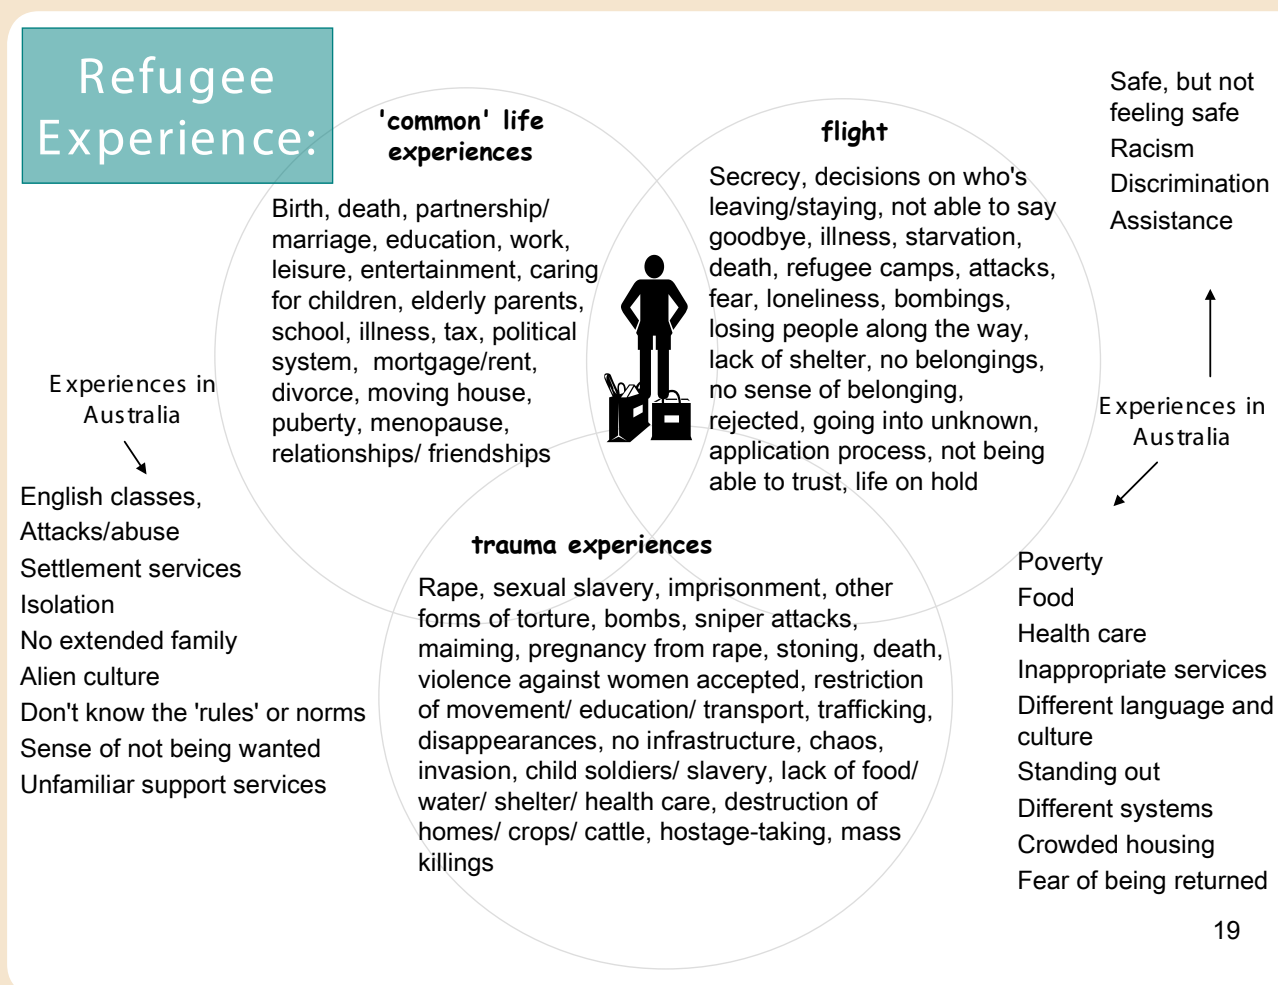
Refugee Experience:

'common' life experiences

Birth, death, partnership/ marriage, education, work, leisure, entertainment, caring for children, elderly parents, school, illness, tax, political system, mortgage/rent, divorce, moving house, puberty, menopause, relationships/ friendships

flight

Secrecy, decisions on who's leaving/staying, not able to say goodbye, illness, starvation, death, refugee camps, attacks, fear, loneliness, bombings, losing people along the way, lack of shelter, no belongings, no sense of belonging, rejected, going into unknown, application process, not being able to trust, life on hold

Safe, but not feeling safe
Racism
Discrimination
Assistance

Experiences in Australia

Experiences in Australia

English classes,
Attacks/abuse
Settlement services
Isolation
No extended family
Alien culture
Don't know the 'rules' or norms
Sense of not being wanted
Unfamiliar support services

trauma experiences

Rape, sexual slavery, imprisonment, other forms of torture, bombs, sniper attacks, maiming, pregnancy from rape, stoning, death, violence against women accepted, restriction of movement/ education/ transport, trafficking, disappearances, no infrastructure, chaos, invasion, child soldiers/ slavery, lack of food/ water/ shelter/ health care, destruction of homes/ crops/ cattle, hostage-taking, mass killings

Poverty
Food
Health care
Inappropriate services
Different language and culture
Standing out
Different systems
Crowded housing
Fear of being returned

19